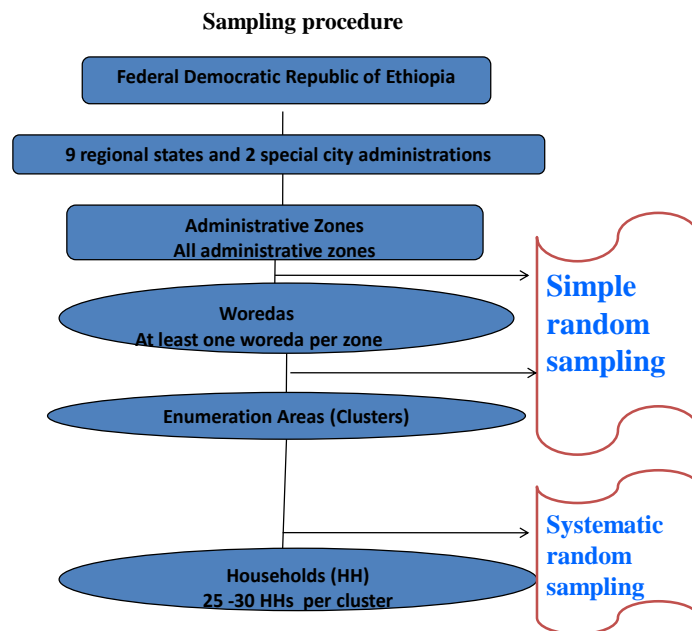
Sampling procedure

Federal Democratic Republic of Ethiopia

9 regional states and 2 special city administrations

Administrative Zones
All administrative zones

Woredas
At least one woreda per zone

Enumeration Areas (Clusters)

Households (HH)
25 -30 HHs per cluster

Simple random sampling

Systematic random sampling